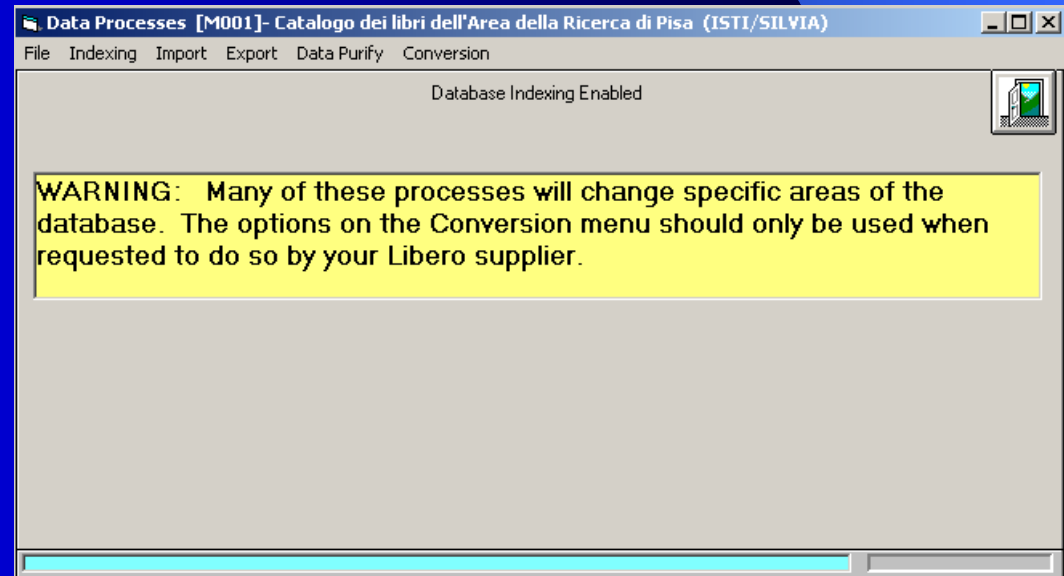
Data Processes [M001]- Catalogo dei libri dell'Area della Ricerca di Pisa (ISTI/SILVIA)

File Indexing Import Export Data Purify Conversion

Database Indexing Enabled

WARNING: Many of these processes will change specific areas of the database. The options on the Conversion menu should only be used when requested to do so by your Libero supplier.